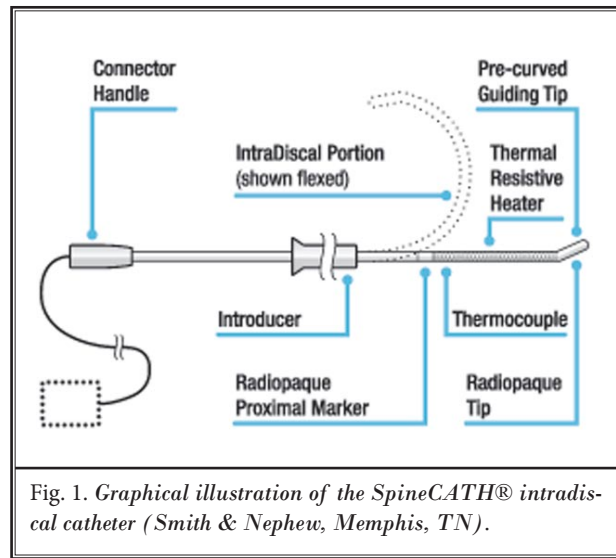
Connector Handle

Pre-curved Guiding Tip

IntraDiscal Portion (shown flexed)

Thermal Resistive Heater

Introducer

Thermocouple

Radiopaque Proximal Marker

Radiopaque Tip

Fig. 1. Graphical illustration of the SpineCATH® intradiscal catheter (Smith & Nephew, Memphis, TN).